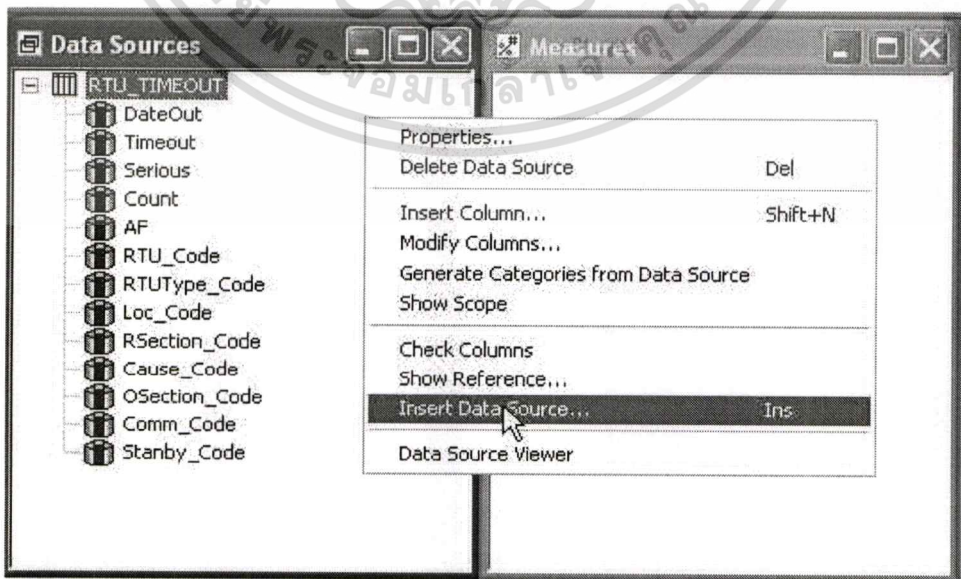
Data Sources

RTU_TIMEOUT
DateOut
Timeout
Serious
Count
AF
RTU_Code
RTUType_Code
Loc_Code
RSection_Code
Cause_Code
OSection_Code
Comm_Code
Stanby_Code

Measures

Properties...
Delete Data Source Del
Insert Column... Shift+N
Modify Columns...
Generate Categories from Data Source
Show Scope
Check Columns
Show Reference...
Insert Data Source... Ins
Data Source Viewer